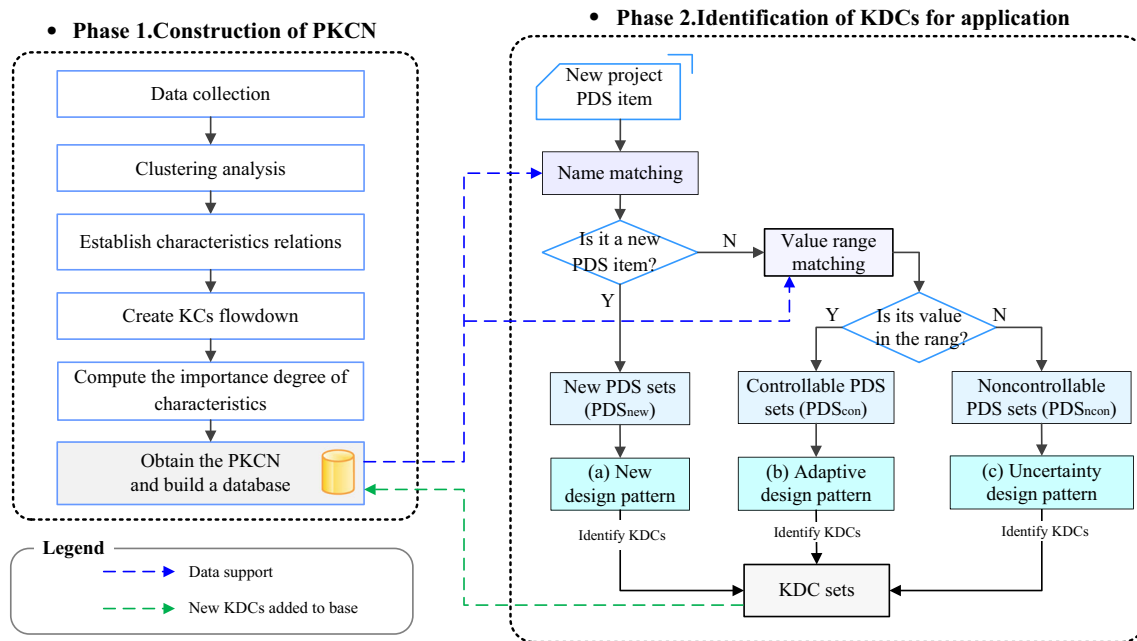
• Phase 1.Construction of PKCN

Data collection

Clustering analysis

Establish characteristics relations

Create KCs flowdown

Compute the importance degree of characteristics

Obtain the PKCN and build a database

Legend

Data support

New KDCs added to base

• Phase 2.Identification of KDCs for application

New project PDS item

Name matching

Is it a new PDS item?

N

Y

Value range matching

Is its value in the rang?

Y

N

New PDS sets ($PDS_{new}$)

Controllable PDS sets ($PDS_{con}$)

Noncontrollable PDS sets ($PDS_{ncon}$)

(a) New design pattern

(b) Adaptive design pattern

(c) Uncertainty design pattern

Identify KDCs

Identify KDCs

Identify KDCs

KDC sets